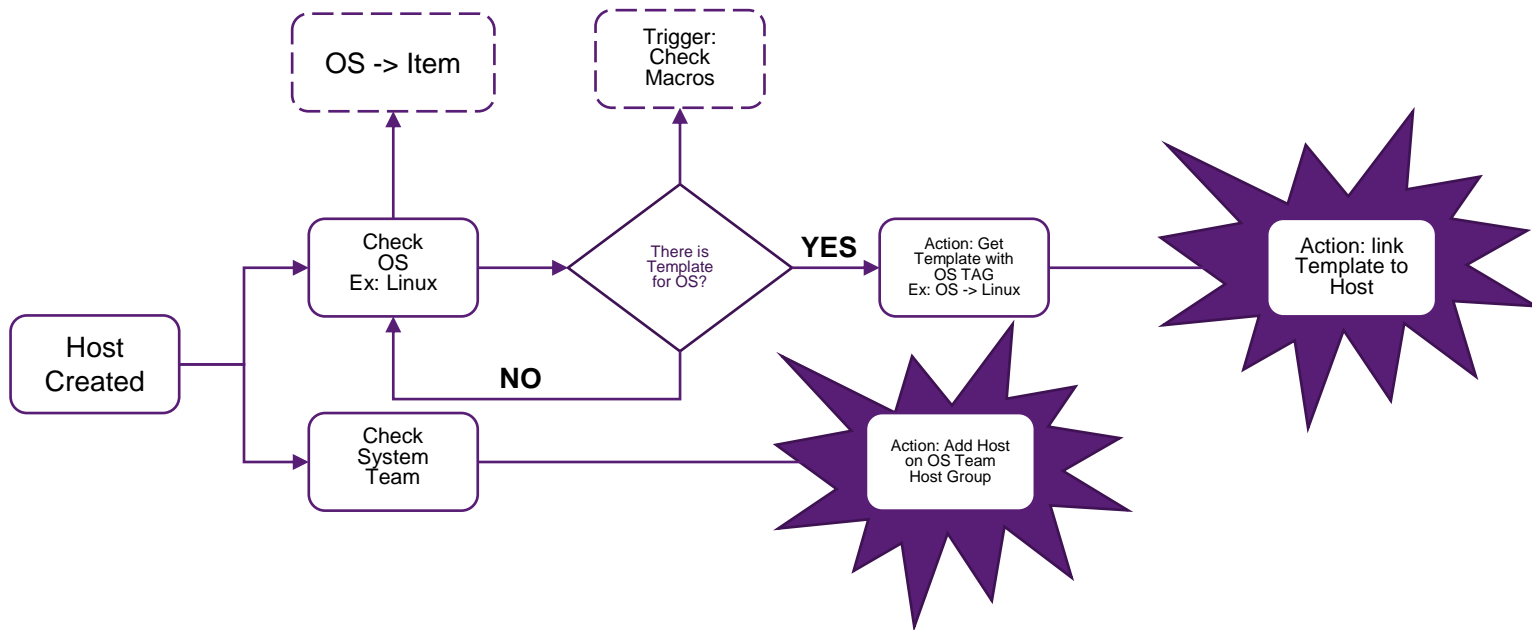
OS -> Item

Trigger: Check Macros

Host Created

Check OS Ex: Linux

There is Template for OS?

YES

Action: Get Template with OS TAG Ex: OS -> Linux

Action: link Template to Host

NO

Check System Team

Action: Add Host on OS Team Host Group